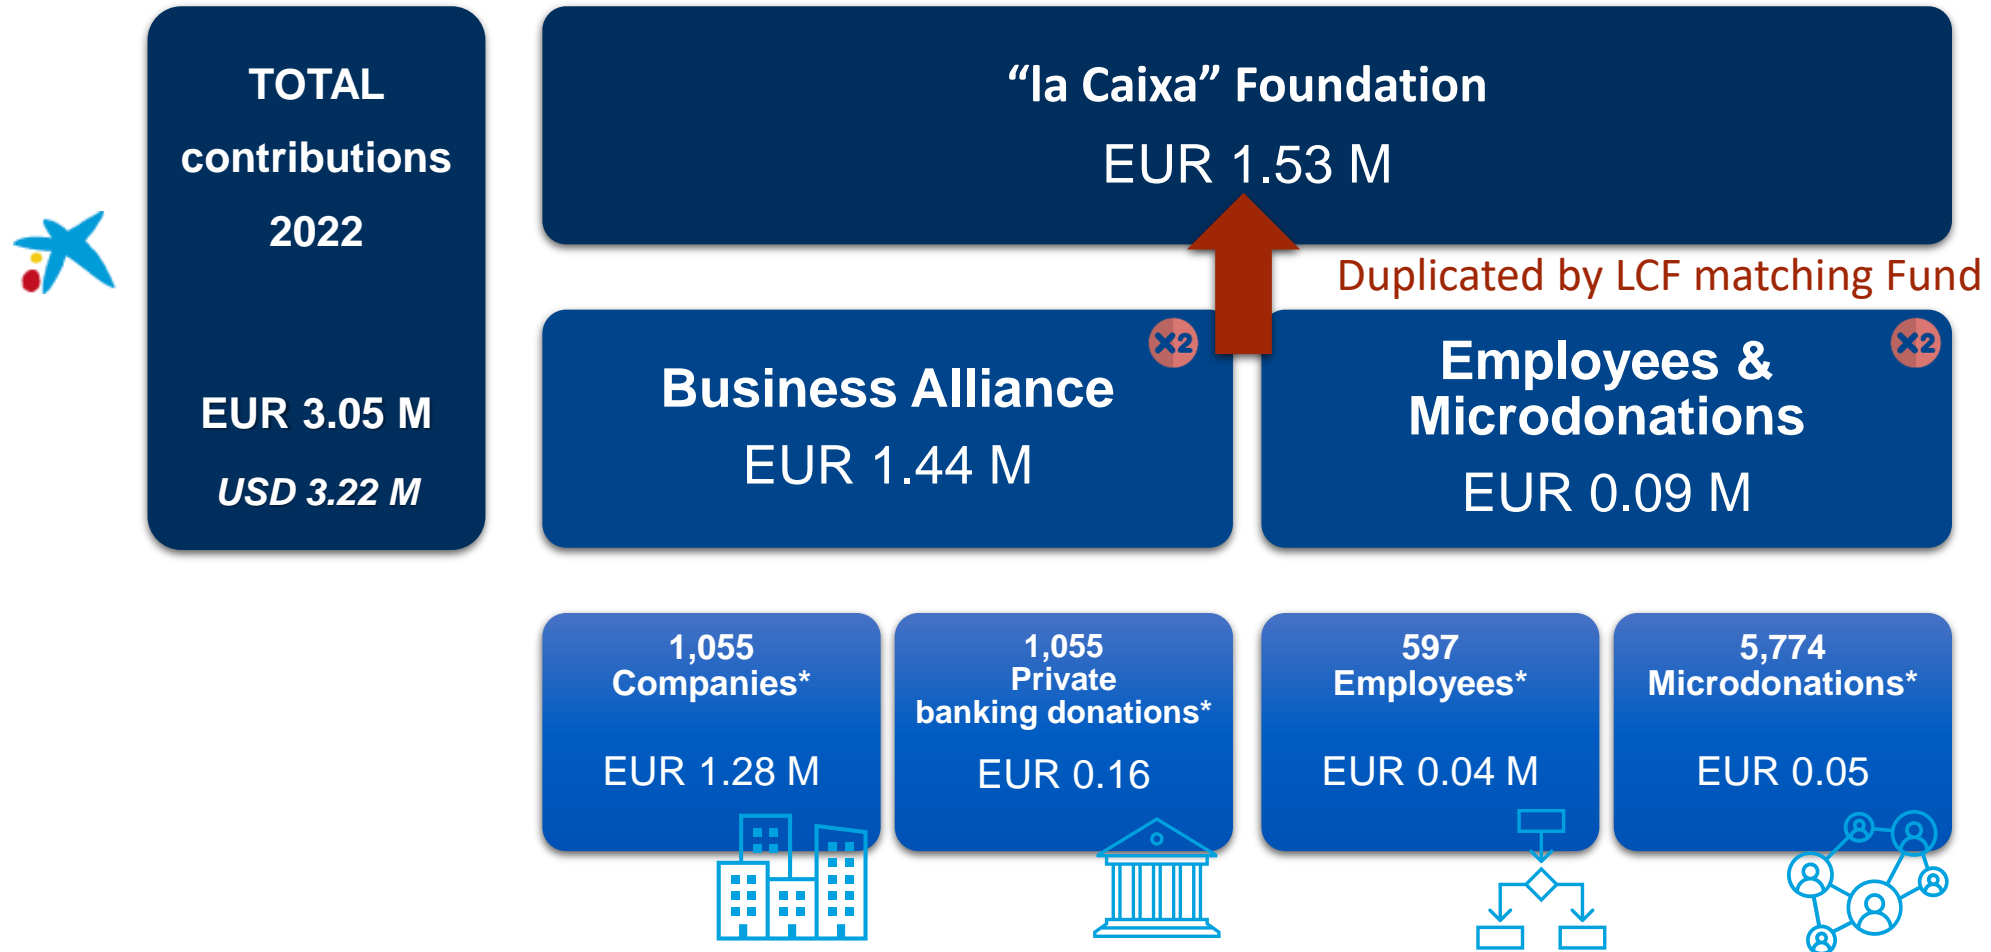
TOTAL contributions 2022

EUR 3.05 M

USD 3.22 M

“la Caixa” Foundation

EUR 1.53 M

Duplicated by LCF matching Fund

Business Alliance

x2

EUR 1.44 M

Employees & Microdonations

x2

EUR 0.09 M

1,055
Companies*

EUR 1.28 M

1,055
Private banking donations*

EUR 0.16

597
Employees*

EUR 0.04 M

5,774
Microdonations*

EUR 0.05